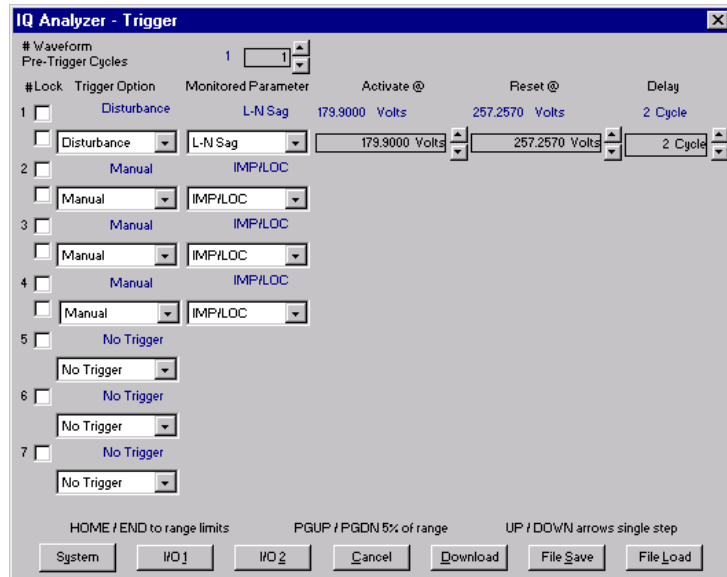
IQ Analyzer - Trigger

# Waveform
Pre-Trigger Cycles 1 1

| #Lock | Trigger Option | Monitored Parameter | Activate @ | Reset @ | Delay |
|---|---|---|---|---|---|
| 1 | Disturbance | L-N Sag | 179.9000 Volts | 257.2570 Volts | 2 Cycle |
| | Disturbance | L-N Sag | 179.9000 Volts | 257.2570 Volts | 2 Cycle |
| 2 | Manual | IMP/LOC | | | |
| | Manual | IMP/LOC | | | |
| 3 | Manual | IMP/LOC | | | |
| | Manual | IMP/LOC | | | |
| 4 | Manual | IMP/LOC | | | |
| | Manual | IMP/LOC | | | |
| 5 | No Trigger | | | | |
| | No Trigger | | | | |
| 6 | No Trigger | | | | |
| | No Trigger | | | | |
| 7 | No Trigger | | | | |
| | No Trigger | | | | |

HOME / END to range limits PGUP / PGDN 5% of range UP / DOWN arrows single step

System I/O 1 I/O 2 Cancel Download File Save File Load